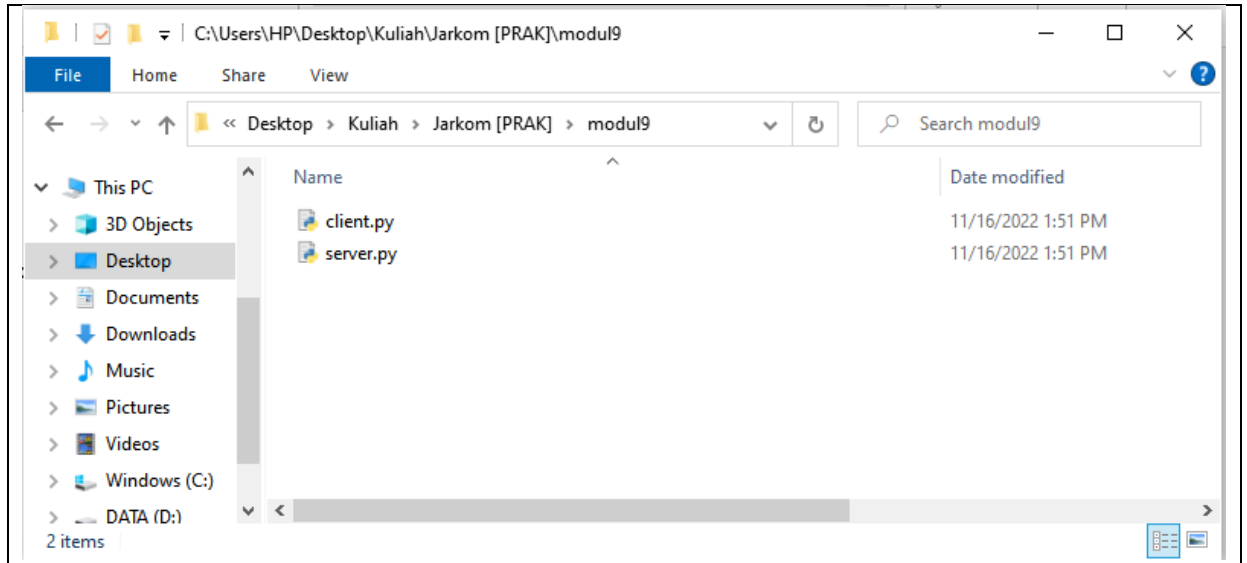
C:\Users\HP\Desktop\Kuliah\Jarkom [PRAK]\modul9

File Home Share View

« Desktop › Kuliah › Jarkom [PRAK] › modul9

Search modul9

This PC
3D Objects
Desktop
Documents
Downloads
Music
Pictures
Videos
Windows (C:)
DATA (D:)

| Name | Date modified |
|---|---|
| client.py | 11/16/2022 1:51 PM |
| server.py | 11/16/2022 1:51 PM |

2 items